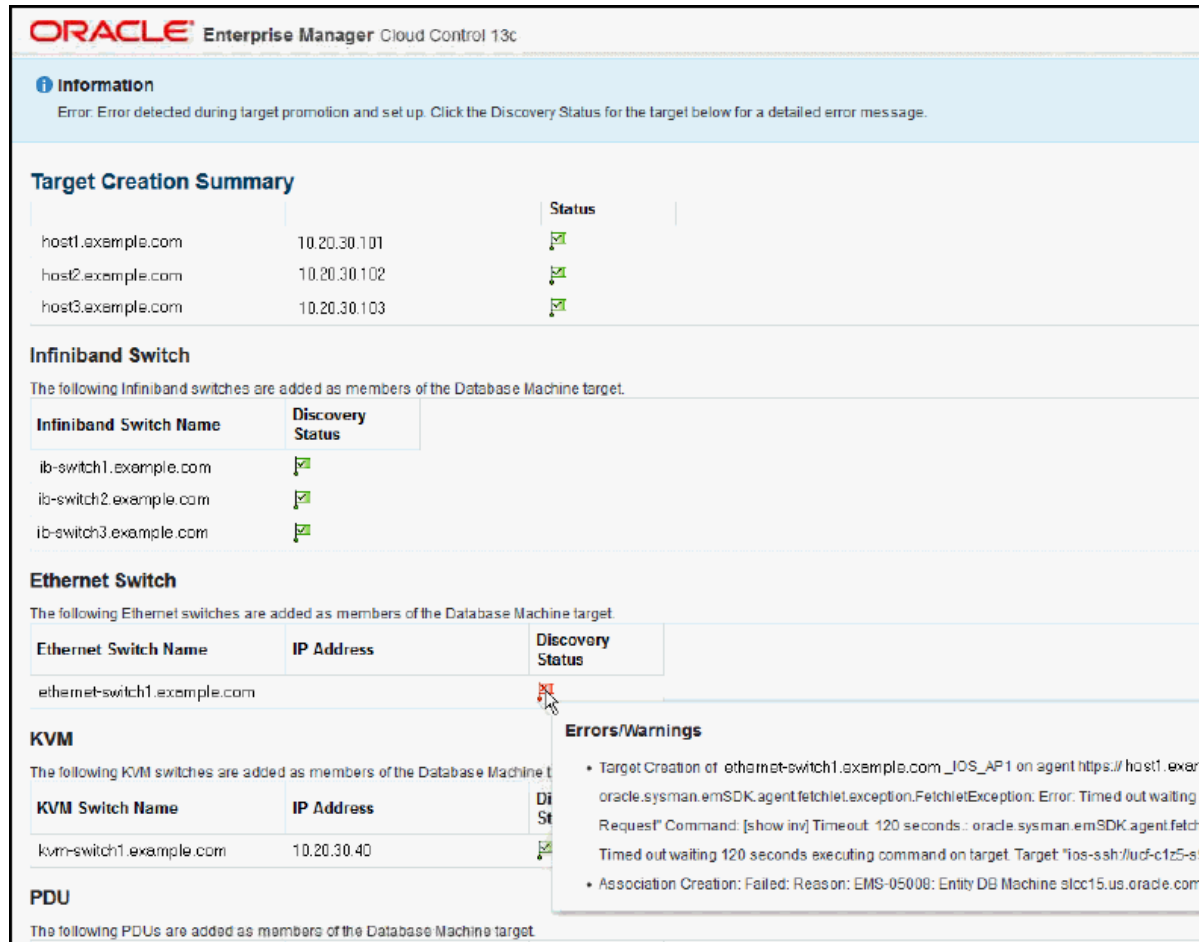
ORACLE Enterprise Manager Cloud Control 13c

Information
Error: Error detected during target promotion and set up. Click the Discovery Status for the target below for a detailed error message.

Target Creation Summary

| | | Status |
|---|---|---|
| host1.example.com | 10.20.30.101 | |
| host2.example.com | 10.20.30.102 | |
| host3.example.com | 10.20.30.103 | |

Infiniband Switch

The following Infiniband switches are added as members of the Database Machine target.

| Infiniband Switch Name | Discovery Status |
|---|---|
| ib-switch1.example.com | |
| ib-switch2.example.com | |
| ib-switch3.example.com | |

Ethernet Switch

The following Ethernet switches are added as members of the Database Machine target.

| Ethernet Switch Name | IP Address | Discovery Status |
|---|---|---|
| ethernet-switch1.example.com | | |

KVM

The following KVM switches are added as members of the Database Machine t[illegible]

| KVM Switch Name | IP Address | Di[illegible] St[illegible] |
|---|---|---|
| kvm-switch1.example.com | 10.20.30.40 | |

PDU

The following PDUs are added as members of the Database Machine target.

Errors/Warnings

• Target Creation of ethernet-switch1.example.com _IOS_AP1 on agent https:// host1.exan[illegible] oracle.sysman.emSDK.agent.fetchlet.exception.FetchletException: Error: Timed out waiting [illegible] Request" Command: [show inv] Timeout: 120 seconds.: oracle.sysman.emSDK.agent.fetch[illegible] Timed out waiting 120 seconds executing command on target. Target: "ios-ssh://ucf-c1z5-s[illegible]
• Association Creation: Failed: Reason: EMS-05008: Entity DB Machine slcc15.us.oracle.com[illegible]